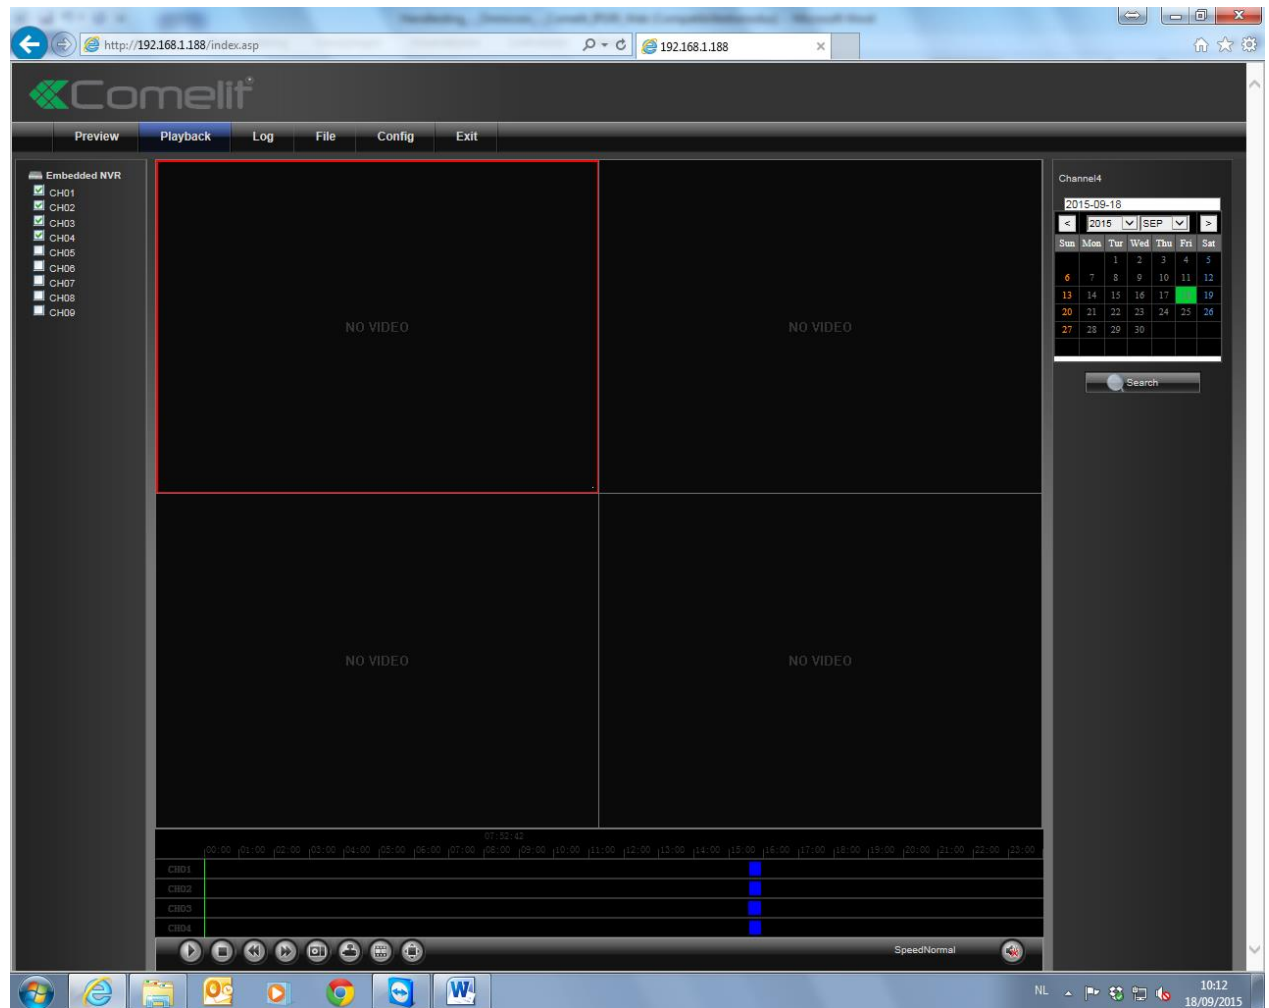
http://192.168.1.188/index.asp
192.168.1.188

Comelit

Preview
Playback
Log
File
Config
Exit

Embedded NVR
CH01
CH02
CH03
CH04
CH05
CH06
CH07
CH08
CH09

NO VIDEO
NO VIDEO
NO VIDEO
NO VIDEO

Channel4
2015-09-18
<
2015
SEP
>

| Sun | Mon | Tur | Wed | Thu | Fri | Sat |
|---|---|---|---|---|---|---|
| | | 1 | 2 | 3 | 4 | 5 |
| 6 | 7 | 8 | 9 | 10 | 11 | 12 |
| 13 | 14 | 15 | 16 | 17 | | 19 |
| 20 | 21 | 22 | 23 | 24 | 25 | 26 |
| 27 | 28 | 29 | 30 | | | |

Search

07:52:42
00:00 01:00 02:00 03:00 04:00 05:00 06:00 07:00 08:00 09:00 10:00 11:00 12:00 13:00 14:00 15:00 16:00 17:00 18:00 19:00 20:00 21:00 22:00 23:00
CH01
CH02
CH03
CH04

SpeedNormal

NL
10:12
18/09/2015